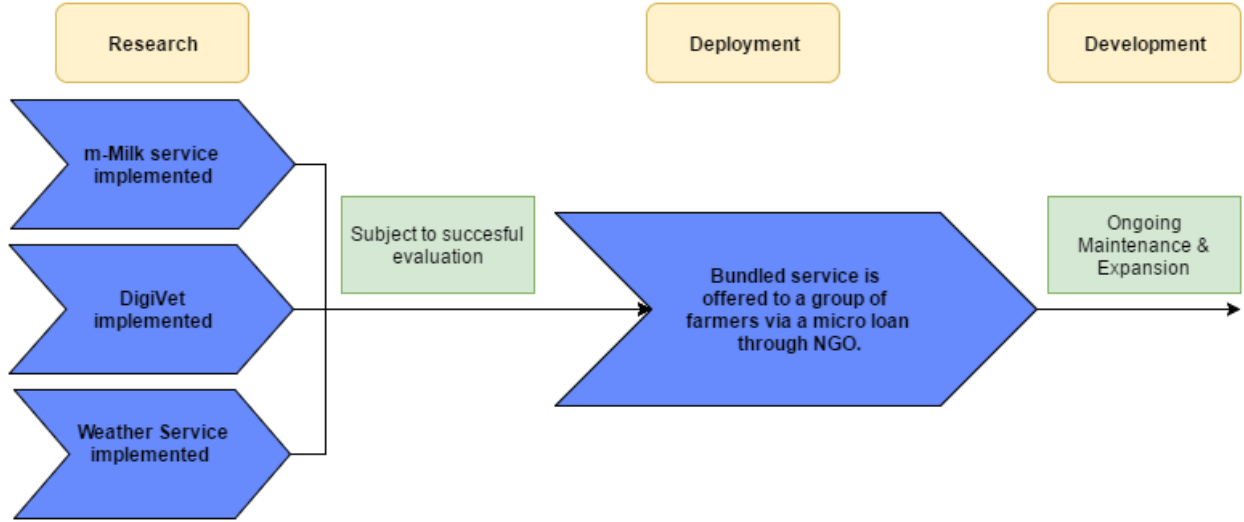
Research

Deployment

Development

m-Milk service implemented

DigiVet implemented

Weather Service implemented

Subject to succesful evaluation

Bundled service is offered to a group of farmers via a micro loan through NGO.

Ongoing Maintenance & Expansion